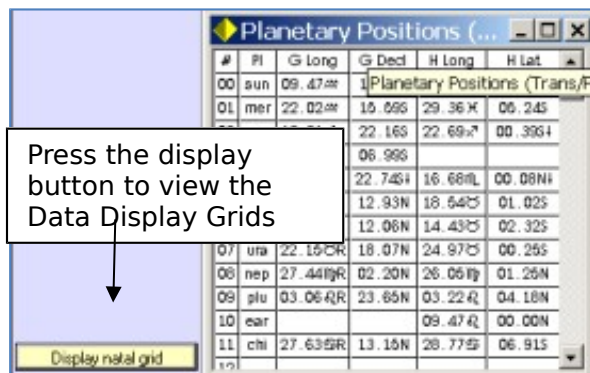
Planetary Positions (...

Planetary Positions (Trans/P

| # | Pl | G Long | G Decl | H Long | H Lat |
|---|---|---|---|---|---|
| 00 | sun | 09.47♒ | 1 | | |
| 01 | mer | 22.02♒ | 16.69S | 29.36♓ | 06.24S |
| | | | 22.16S | 22.69♐ | 00.39S |
| | | | 06.99S | | |
| | | | 22.74S | 16.68♏ | 00.08N |
| | | | 12.93N | 18.54♉ | 01.02S |
| | | | 12.06N | 14.43♉ | 02.32S |
| 07 | ura | 22.15♉R | 18.07N | 24.97♉ | 00.25S |
| 08 | nep | 27.44♍R | 02.20N | 26.05♍ | 01.26N |
| 09 | plu | 03.06♌R | 23.65N | 03.22♌ | 04.18N |
| 10 | ear | | | 09.47♌ | 00.00N |
| 11 | chi | 27.63♋R | 13.16N | 28.77♋ | 06.91S |
| 12 | | | | | |

Press the display button to view the Data Display Grids

Display natal grid